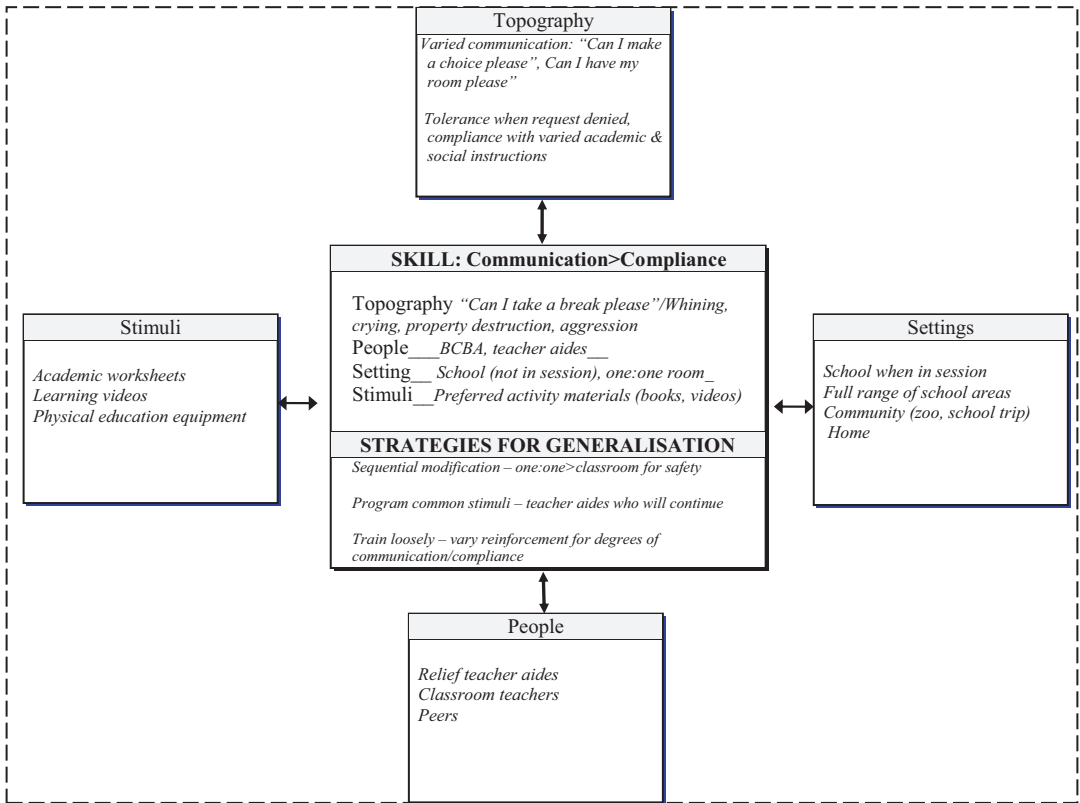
Topography

Varied communication: "Can I make a choice please", Can I have my room please"

Tolerance when request denied, compliance with varied academic & social instructions

SKILL: Communication>Compliance

Topography "Can I take a break please"/Whining, crying, property destruction, aggression
People___BCBA, teacher aides__
Setting__ School (not in session), one:one room_
Stimuli__Preferred activity materials (books, videos)

STRATEGIES FOR GENERALISATION

Sequential modification – one:one>classroom for safety

Program common stimuli – teacher aides who will continue

Train loosely – vary reinforcement for degrees of communication/compliance

Stimuli

Academic worksheets
Learning videos
Physical education equipment

Settings

School when in session
Full range of school areas
Community (zoo, school trip)
Home

People

Relief teacher aides
Classroom teachers
Peers